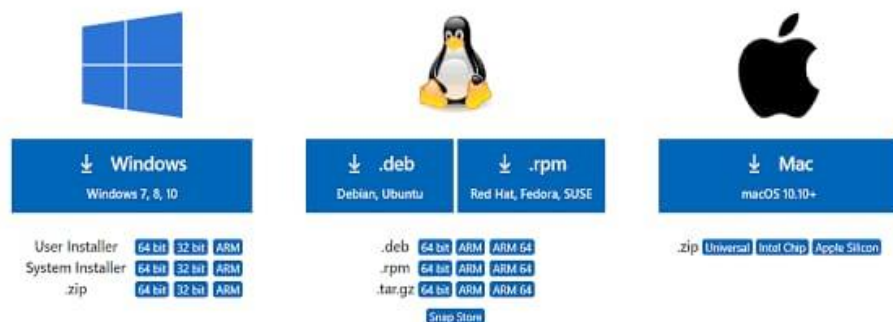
Windows
Windows 7, 8, 10

User Installer 64 bit 32 bit ARM
System Installer 64 bit 32 bit ARM
.zip 64 bit 32 bit ARM

.deb
Debian, Ubuntu

.rpm
Red Hat, Fedora, SUSE

.deb 64 bit ARM ARM 64
.rpm 64 bit ARM ARM 64
.tar.gz 64 bit ARM ARM 64
Snap Store

Mac
macOS 10.10+

.zip Universal Intel Chip Apple Silicon